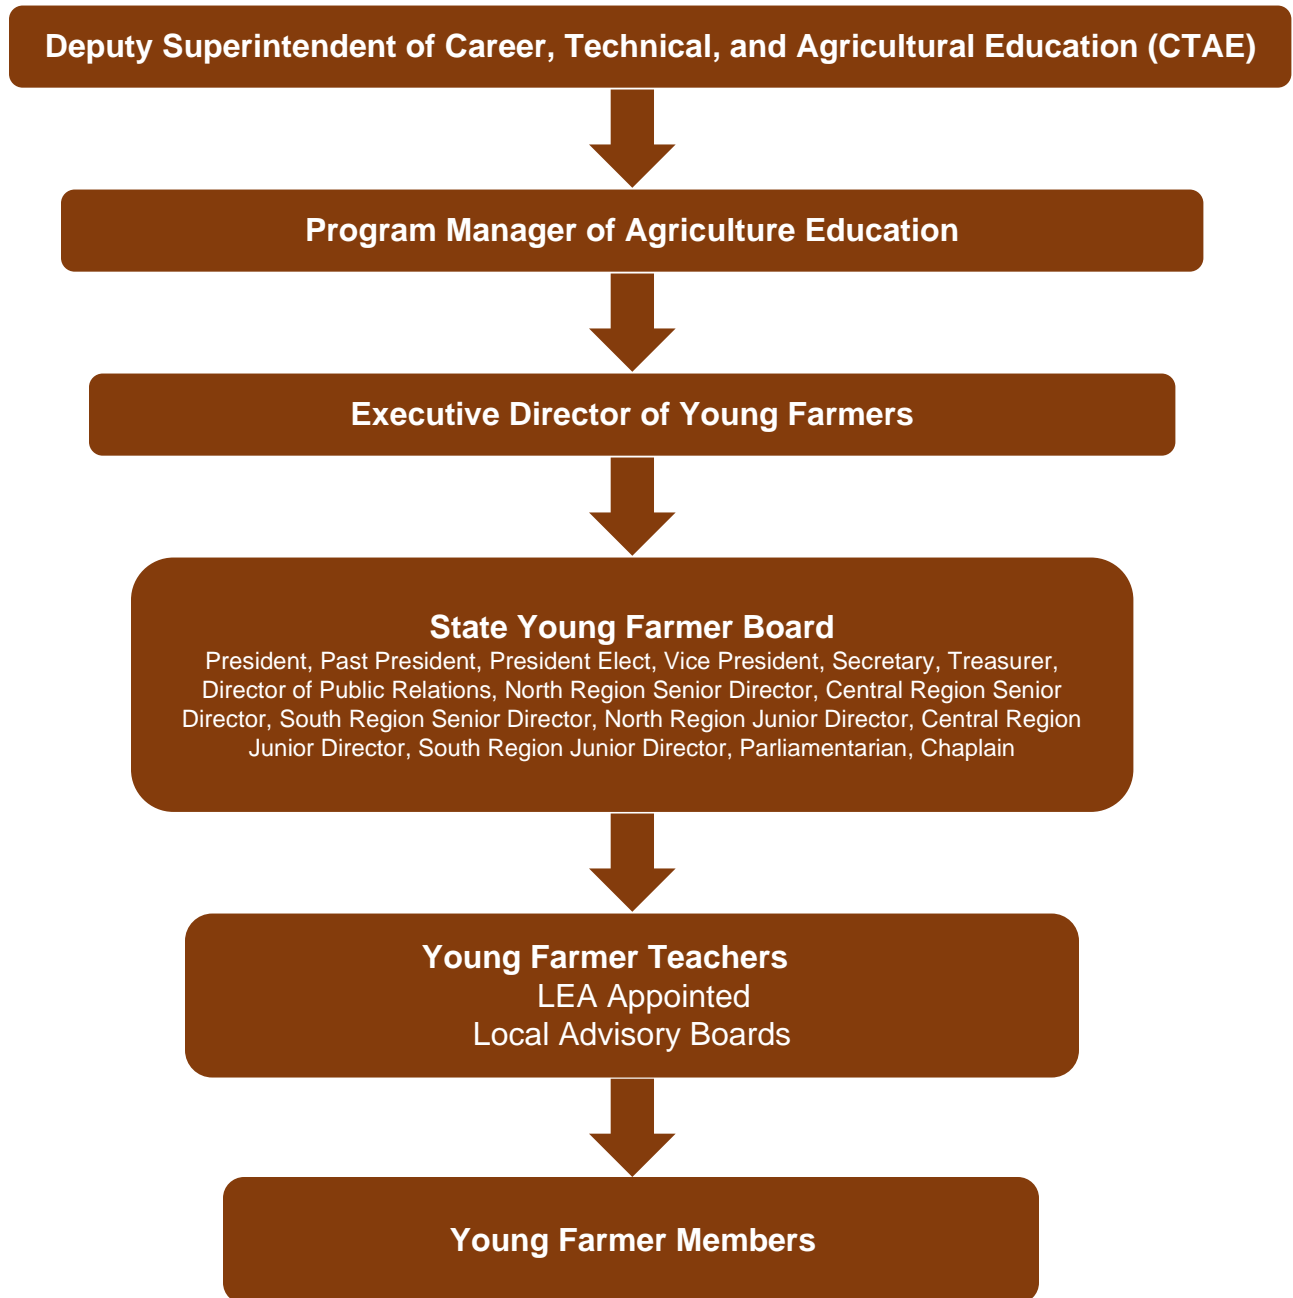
Deputy Superintendent of Career, Technical, and Agricultural Education (CTAE)

Program Manager of Agriculture Education

Executive Director of Young Farmers

State Young Farmer Board
President, Past President, President Elect, Vice President, Secretary, Treasurer, Director of Public Relations, North Region Senior Director, Central Region Senior Director, South Region Senior Director, North Region Junior Director, Central Region Junior Director, South Region Junior Director, Parliamentarian, Chaplain

Young Farmer Teachers
LEA Appointed
Local Advisory Boards

Young Farmer Members